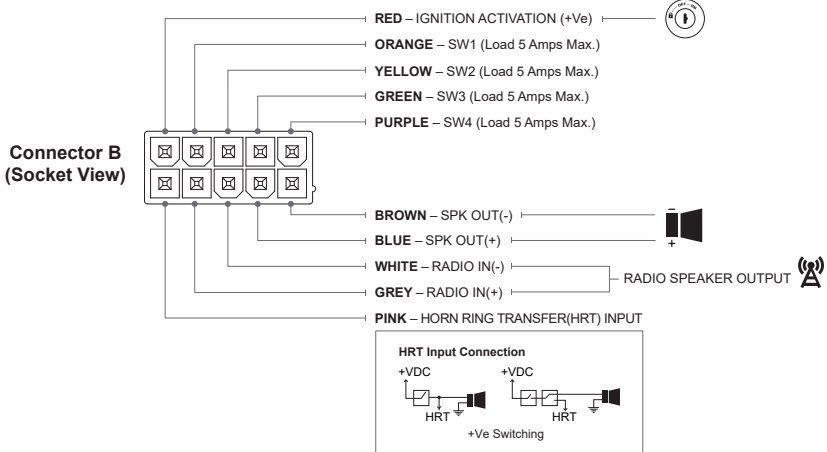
RED – IGNITION ACTIVATION (+Ve)

ORANGE – SW1 (Load 5 Amps Max.)

YELLOW – SW2 (Load 5 Amps Max.)

GREEN – SW3 (Load 5 Amps Max.)

PURPLE – SW4 (Load 5 Amps Max.)

Connector B (Socket View)

BROWN – SPK OUT(-)

–

BLUE – SPK OUT(+)

+

WHITE – RADIO IN(-)

RADIO SPEAKER OUTPUT

GREY – RADIO IN(+)

PINK – HORN RING TRANSFER(HRT) INPUT

HRT Input Connection

+VDC

HRT

+VDC

HRT

+Ve Switching